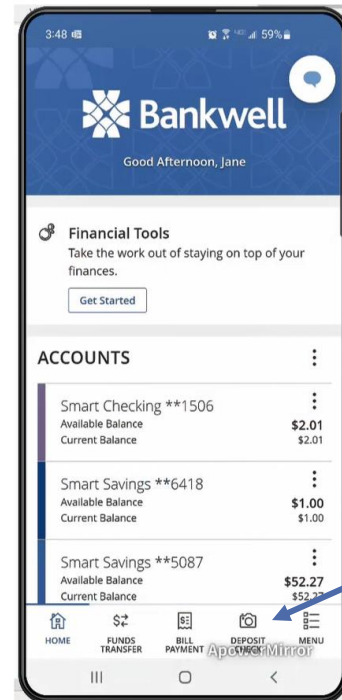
3:48 59%

Bankwell

Good Afternoon, Jane

Financial Tools
Take the work out of staying on top of your finances.

Get Started

ACCOUNTS

Smart Checking **1506
Available Balance $2.01
Current Balance $2.01

Smart Savings **6418
Available Balance $1.00
Current Balance $1.00

Smart Savings **5087
Available Balance $52.27
Current Balance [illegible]

HOME
FUNDS TRANSFER
BILL PAYMENT
DEPOSIT CHECK
MENU

ApowerMirror